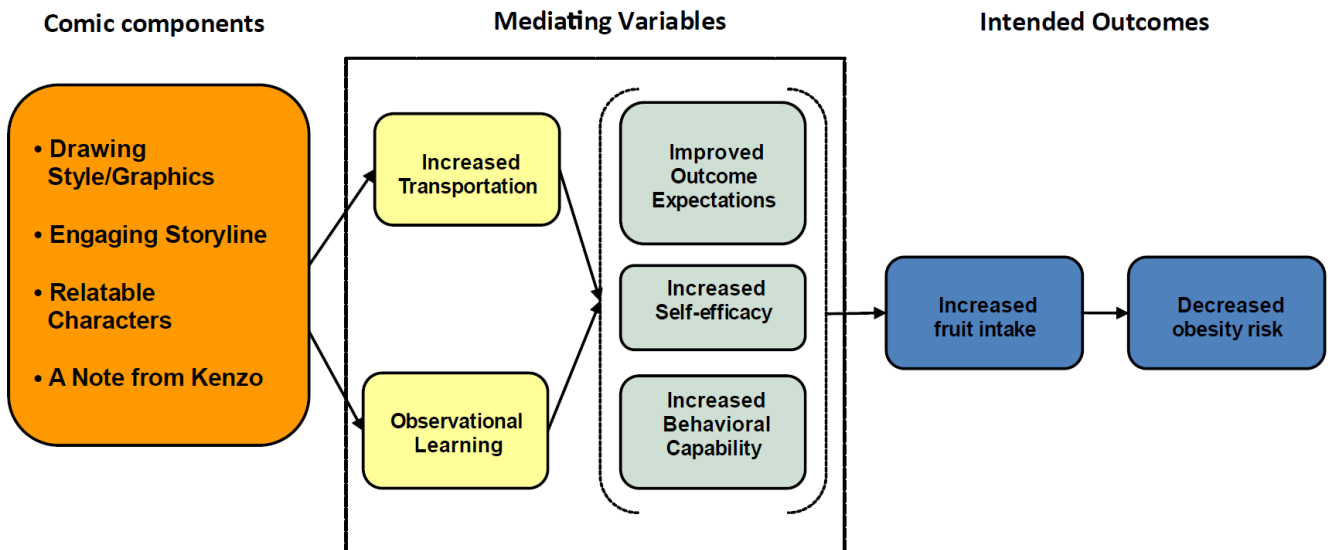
Comic components

Mediating Variables

Intended Outcomes

• Drawing Style/Graphics

• Engaging Storyline

• Relatable Characters

• A Note from Kenzo

Increased Transportation

Observational Learning

Improved Outcome Expectations

Increased Self-efficacy

Increased Behavioral Capability

Increased fruit intake

Decreased obesity risk